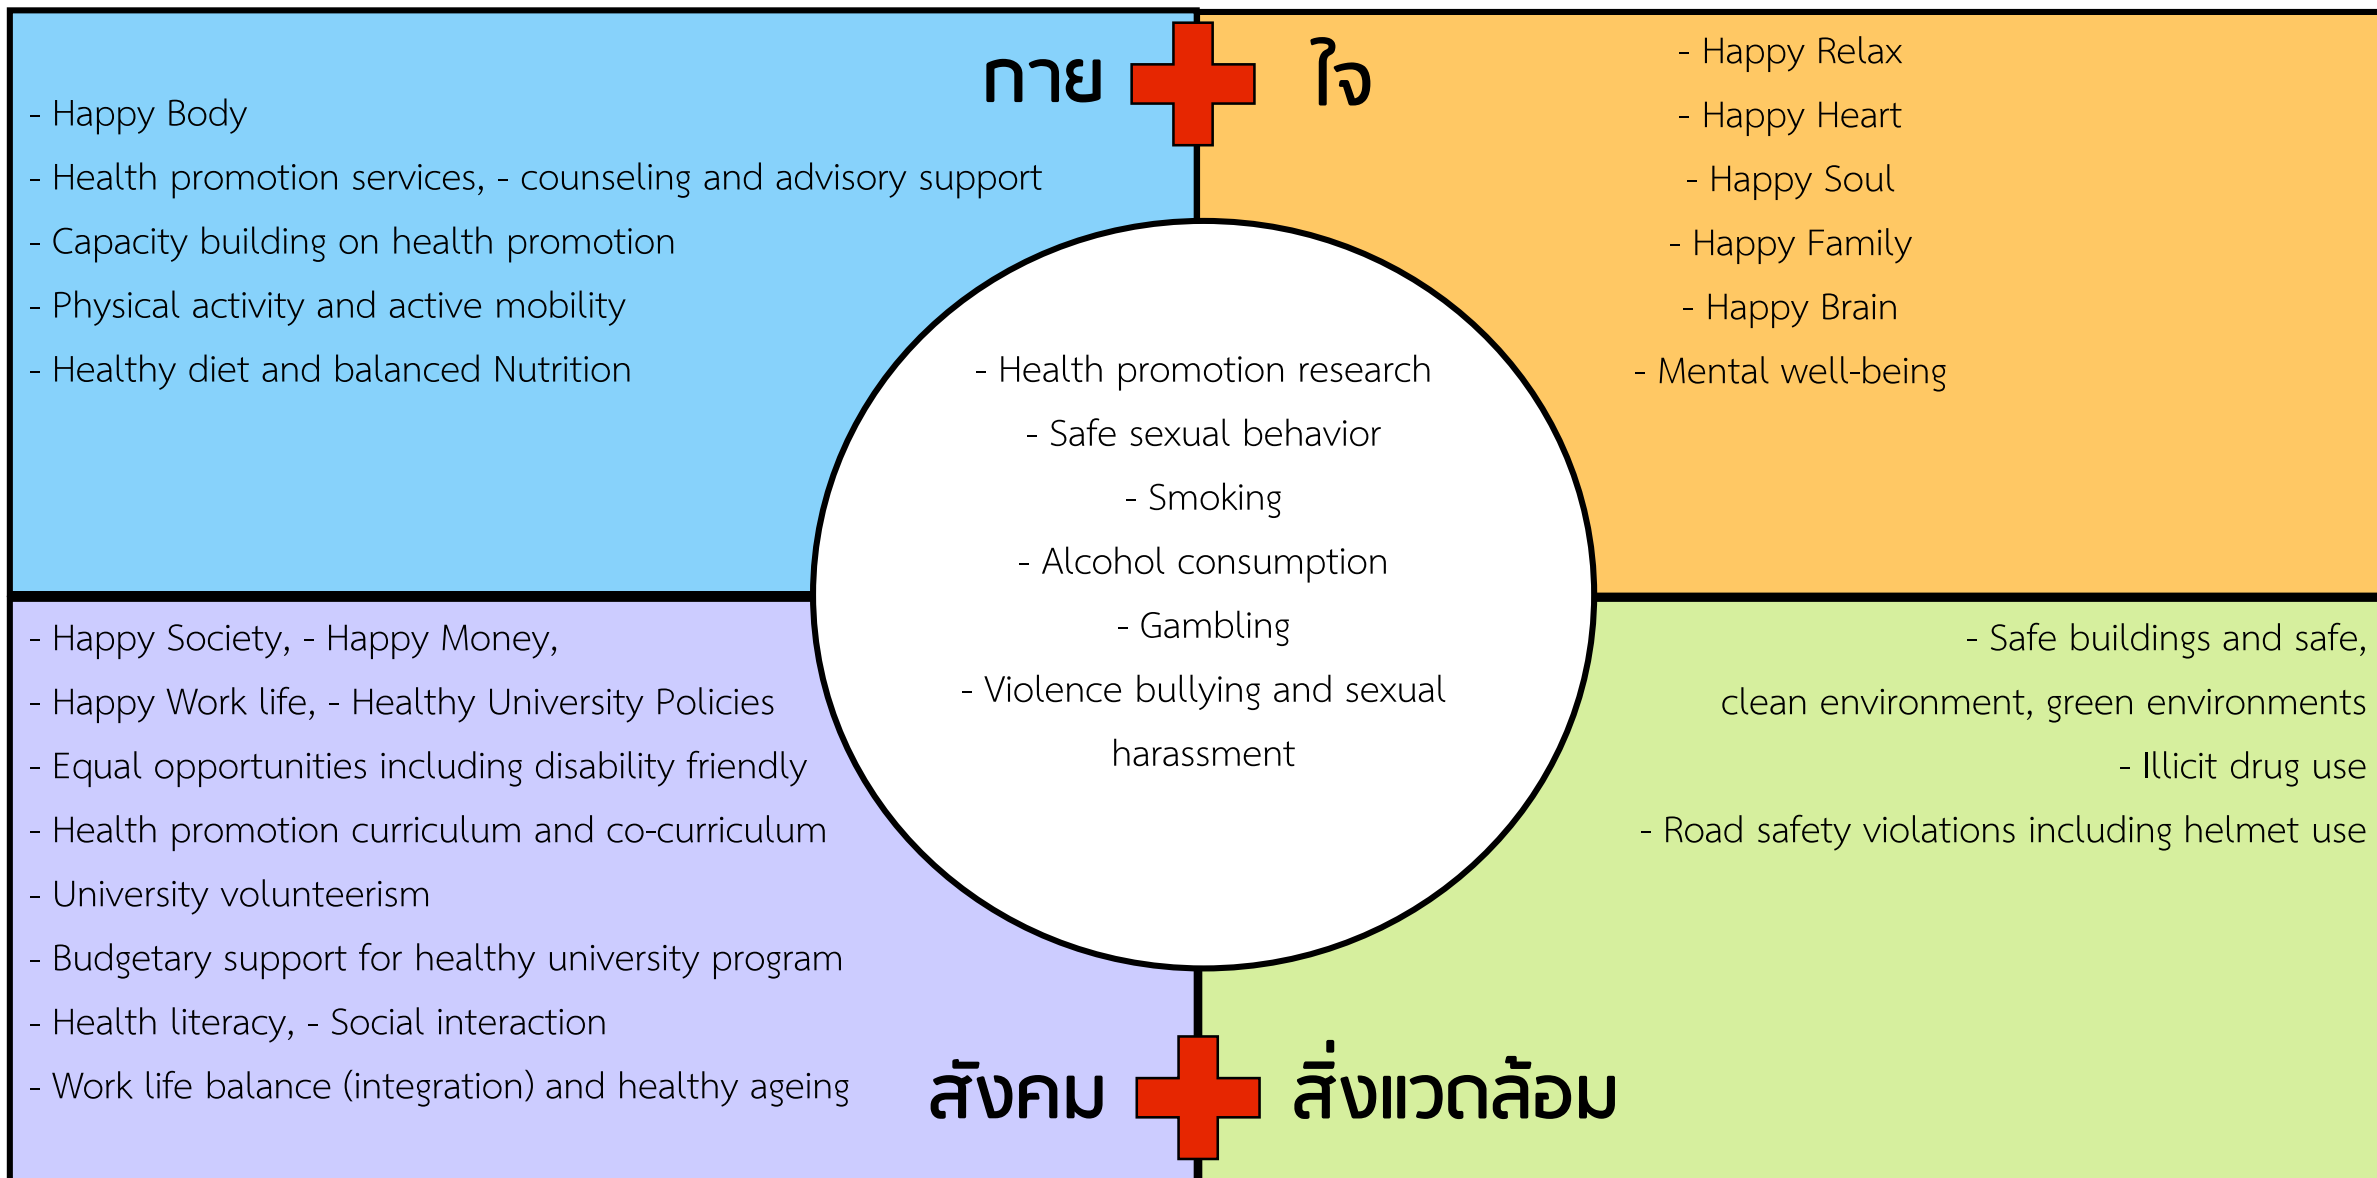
กาย

- Happy Body
- Health promotion services, - counseling and advisory support
- Capacity building on health promotion
- Physical activity and active mobility
- Healthy diet and balanced Nutrition

ใจ

- Happy Relax
- Happy Heart
- Happy Soul
- Happy Family
- Happy Brain
- Mental well-being

- Health promotion research
- Safe sexual behavior
- Smoking
- Alcohol consumption
- Gambling
- Violence bullying and sexual harassment

- Happy Society, - Happy Money,
- Happy Work life, - Healthy University Policies
- Equal opportunities including disability friendly
- Health promotion curriculum and co-curriculum
- University volunteerism
- Budgetary support for healthy university program
- Health literacy, - Social interaction
- Work life balance (integration) and healthy ageing

สังคม

- Safe buildings and safe, clean environment, green environments
- Illicit drug use
- Road safety violations including helmet use

สิ่งแวดล้อม